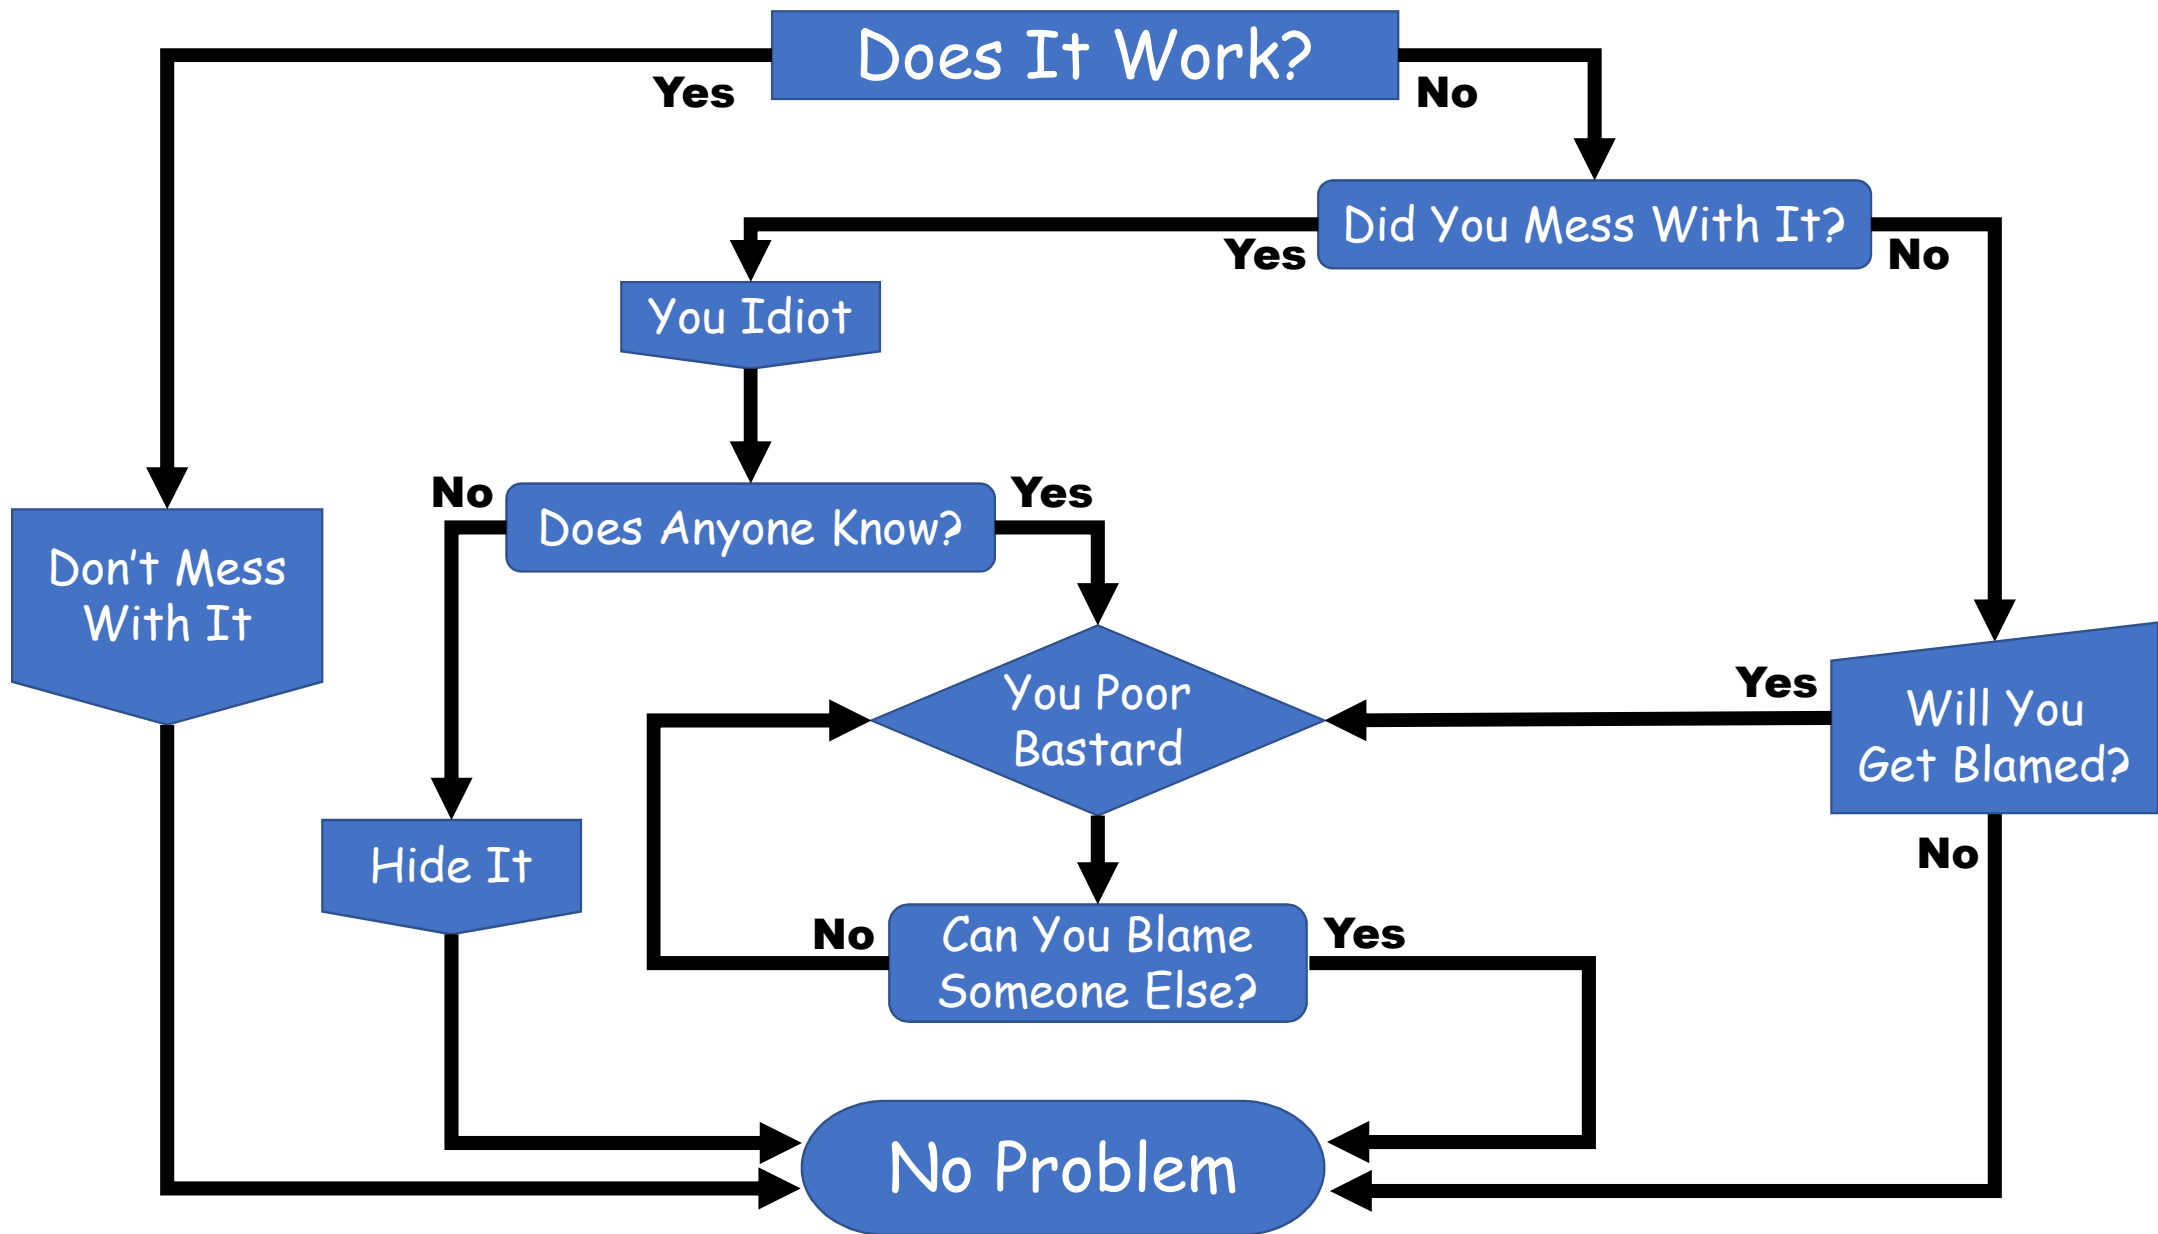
Does It Work?

Yes

No

Did You Mess With It?

Yes

No

You Idiot

Don't Mess With It

No

Does Anyone Know?

Yes

You Poor Bastard

Yes

Will You Get Blamed?

Hide It

No

No

Can You Blame Someone Else?

Yes

No Problem